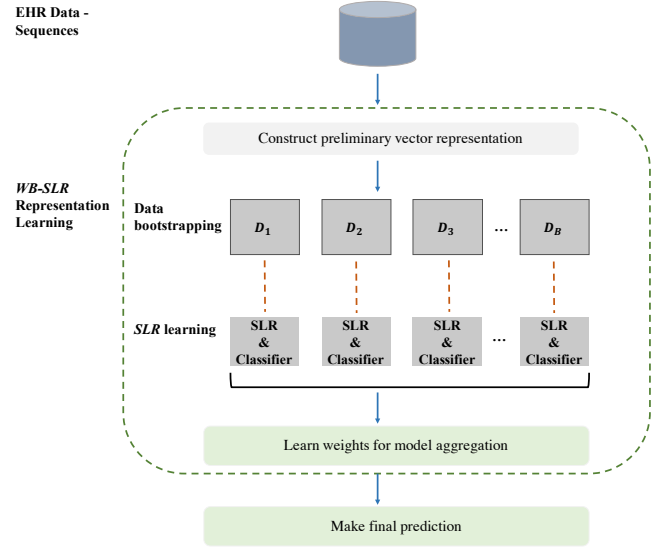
EHR Data - Sequences

Construct preliminary vector representation

*WB-SLR* Representation Learning

Data bootstrapping

$D_1$

$D_2$

$D_3$

…

$D_B$

*SLR* learning

SLR & Classifier

SLR & Classifier

SLR & Classifier

…

SLR & Classifier

Learn weights for model aggregation

Make final prediction